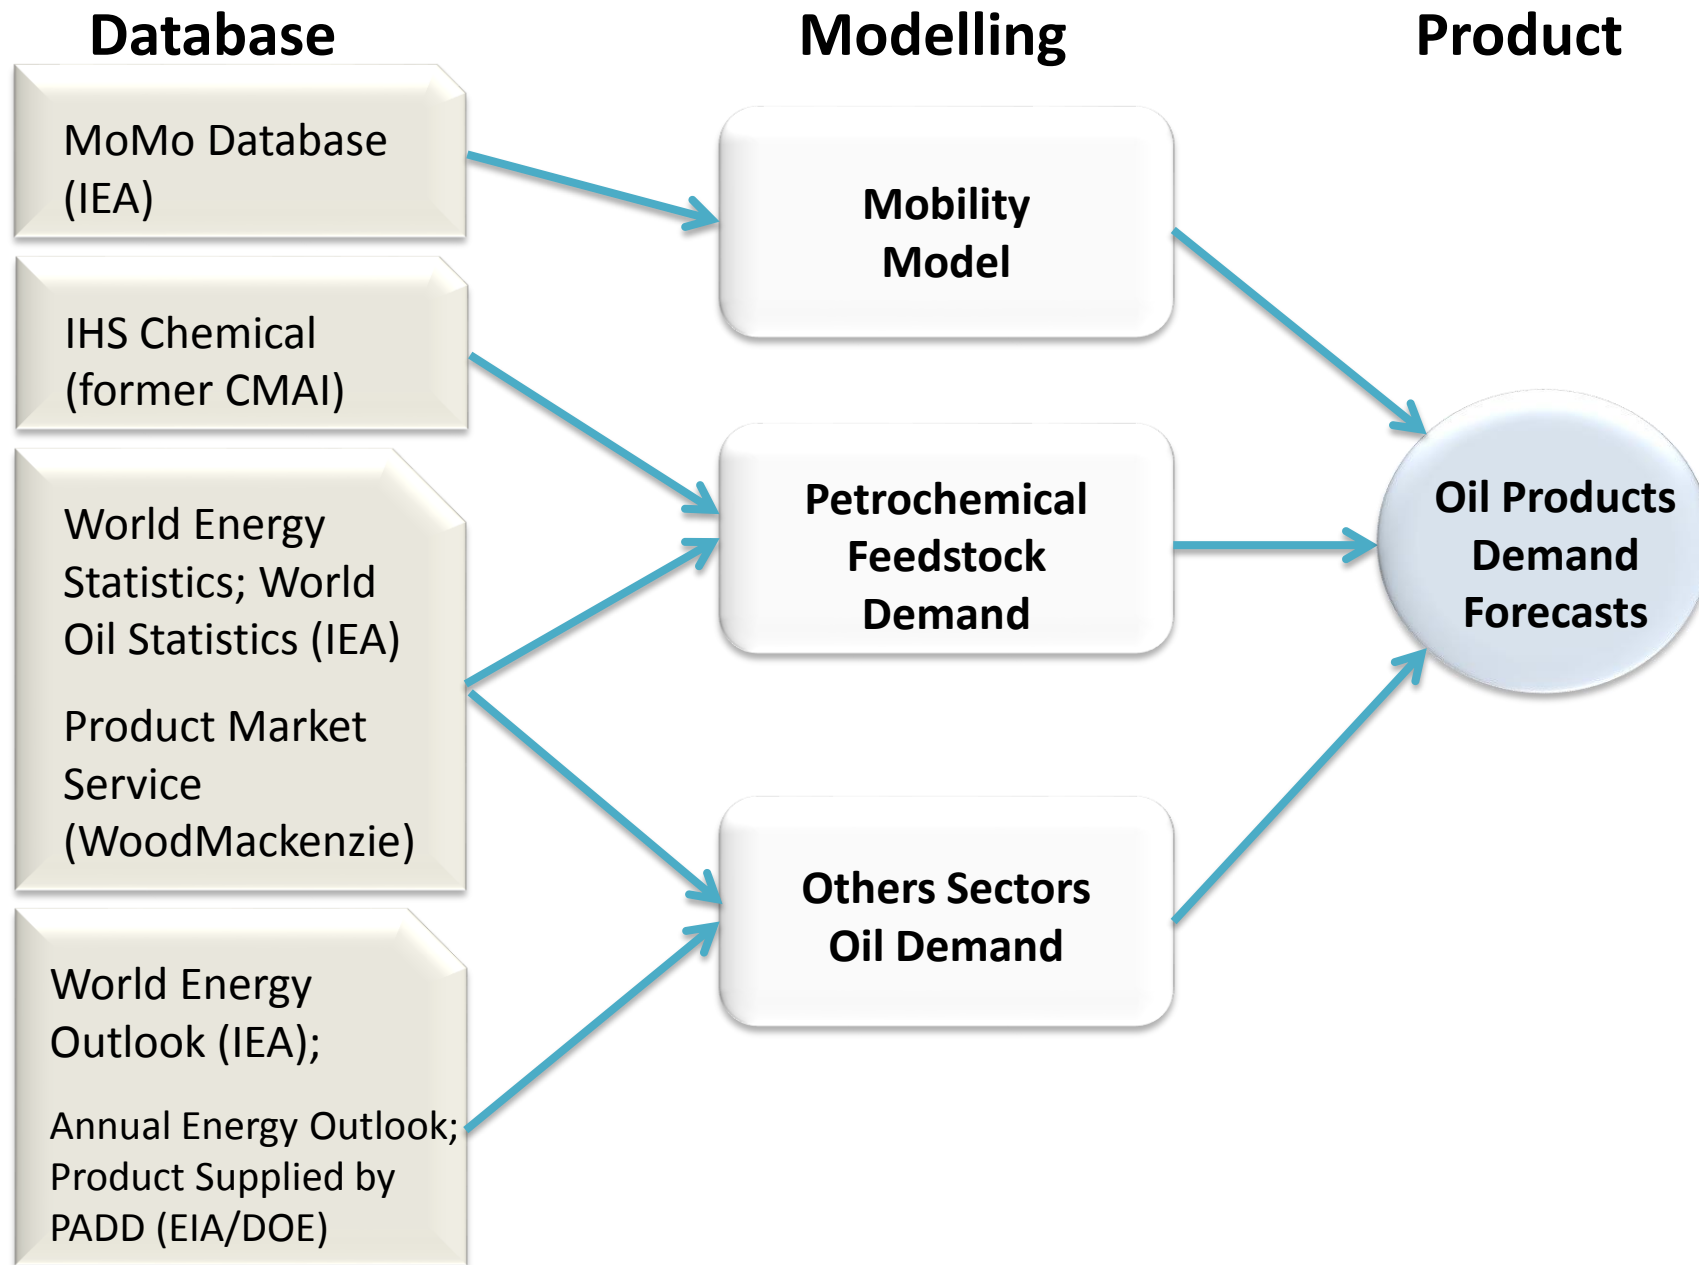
Database

Modelling

Product

MoMo Database (IEA)

IHS Chemical (former CMAI)

World Energy Statistics; World Oil Statistics (IEA)

Product Market Service (WoodMackenzie)

World Energy Outlook (IEA);

Annual Energy Outlook; Product Supplied by PADD (EIA/DOE)

Mobility Model

Petrochemical Feedstock Demand

Others Sectors Oil Demand

Oil Products Demand Forecasts